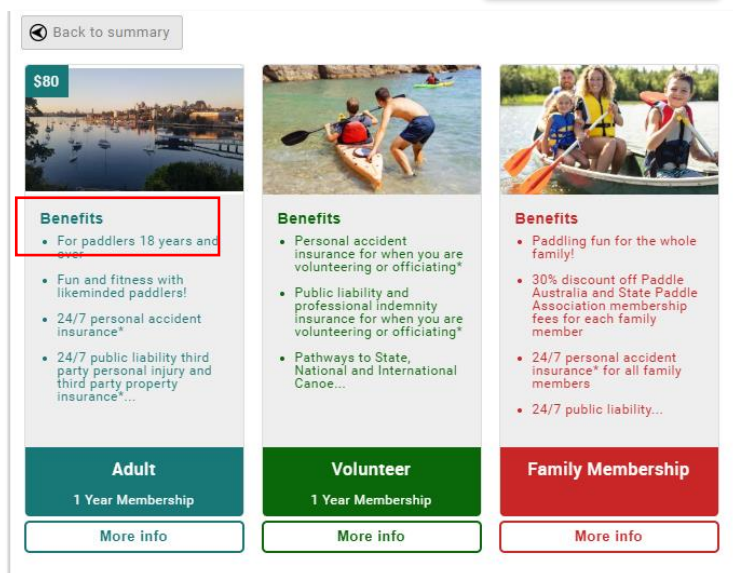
Back to summary

$80

Benefits

- For paddlers 18 years and over
- Fun and fitness with likeminded paddlers!
- 24/7 personal accident insurance*
- 24/7 public liability third party personal injury and third party property insurance*...

Adult

1 Year Membership

More info

Benefits

- Personal accident insurance for when you are volunteering or officiating*
- Public liability and professional indemnity insurance for when you are volunteering or officiating*
- Pathways to State, National and International Canoe...

Volunteer

1 Year Membership

More info

Benefits

- Paddling fun for the whole family!
- 30% discount off Paddle Australia and State Paddle Association membership fees for each family member
- 24/7 personal accident insurance* for all family members
- 24/7 public liability...

Family Membership

More info